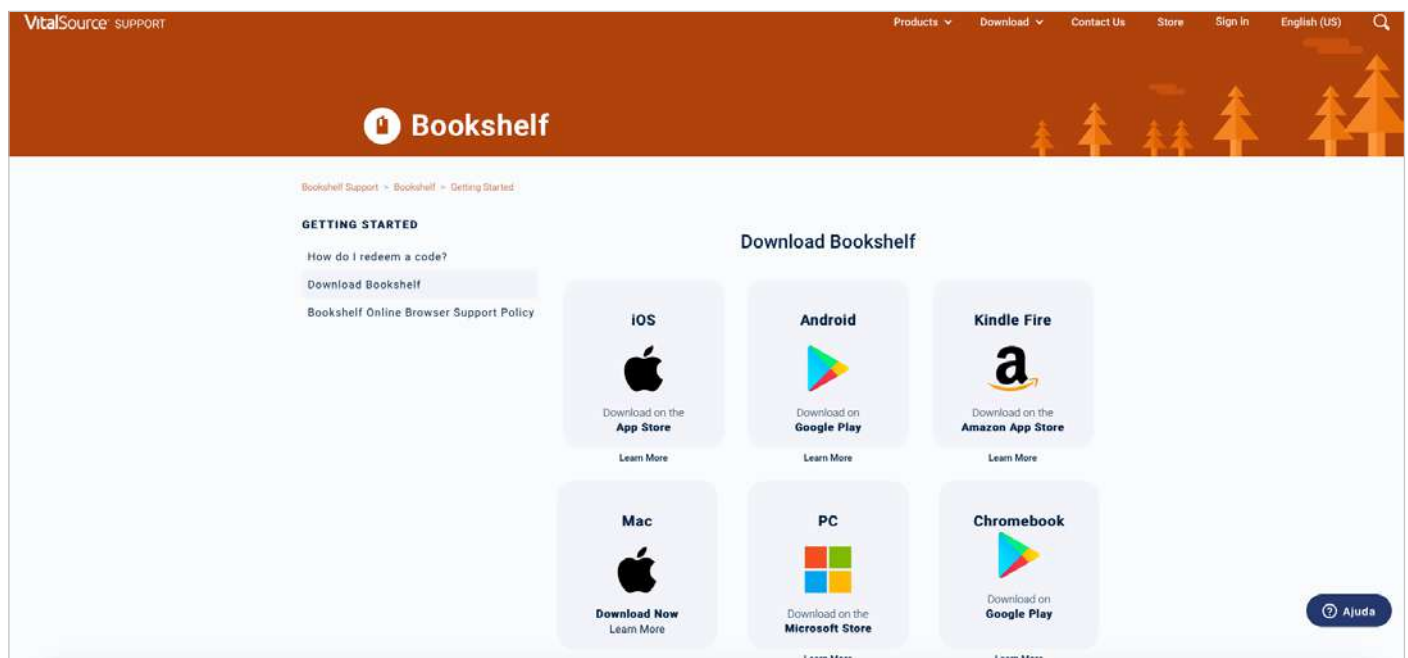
VitalSource SUPPORT

Products Download Contact Us Store Sign In English (US)

Bookshelf

Bookshelf Support > Bookshelf > Getting Started

GETTING STARTED

How do I redeem a code?

Download Bookshelf

Bookshelf Online Browser Support Policy

Download Bookshelf

iOS

Download on the
App Store

Learn More

Android

Download on
Google Play

Learn More

Kindle Fire

Download on the
Amazon App Store

Learn More

Mac

Download Now
Learn More

PC

Download on the
Microsoft Store

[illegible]

Chromebook

Download on
Google Play

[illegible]

Ajuda